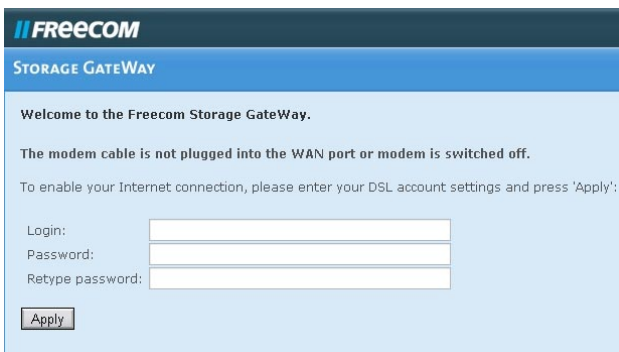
// FREECOM

STORAGE GATEWAY

Welcome to the Freecom Storage GateWay.

The modem cable is not plugged into the WAN port or modem is switched off.

To enable your Internet connection, please enter your DSL account settings and press 'Apply':

Login:
Password:
Retype password:

Apply